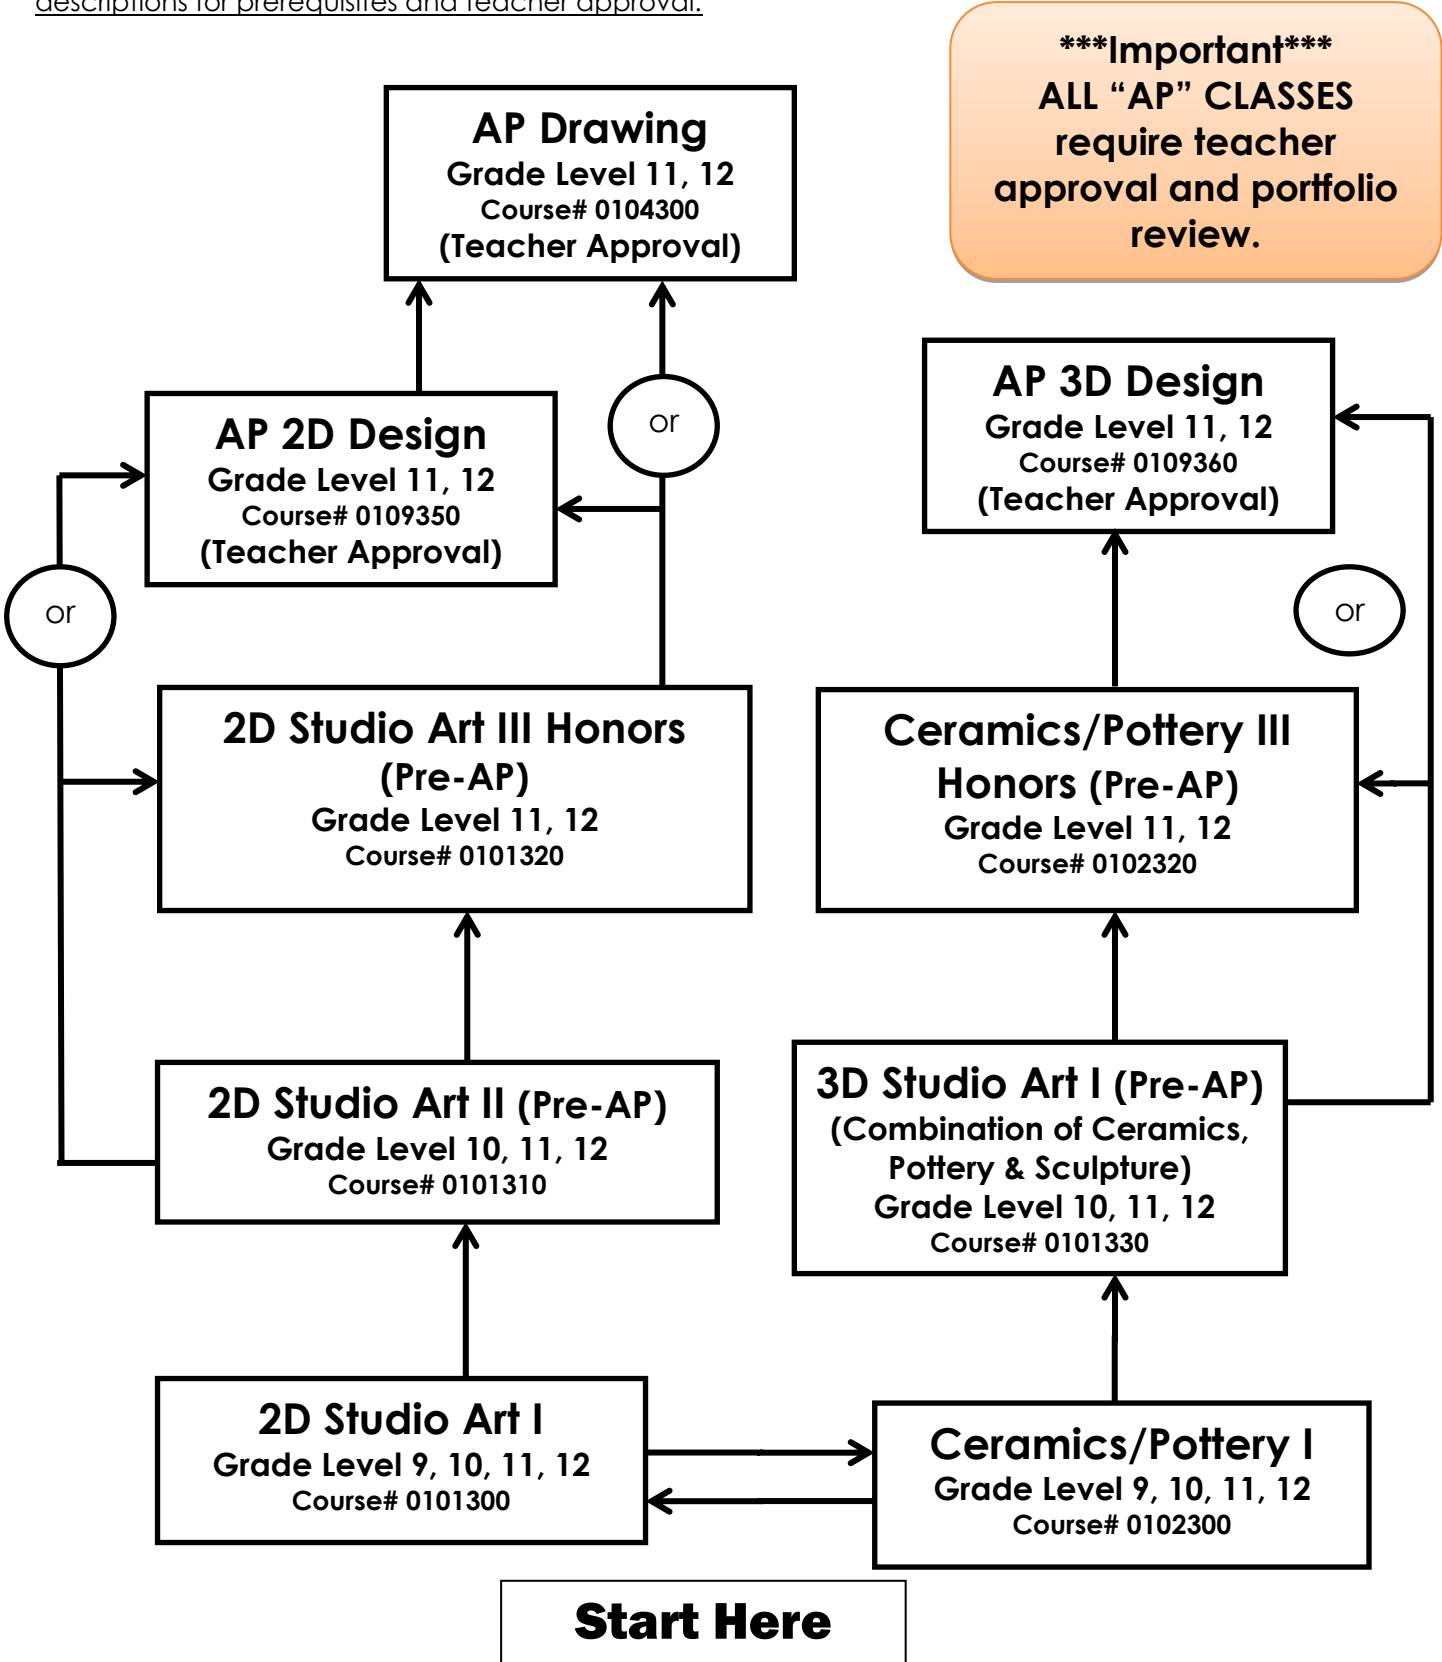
descriptions for prerequisites and teacher approval.

***Important***
ALL "AP" CLASSES require teacher approval and portfolio review.

AP Drawing
Grade Level 11, 12
Course# 0104300
(Teacher Approval)

AP 3D Design
Grade Level 11, 12
Course# 0109360
(Teacher Approval)

AP 2D Design
Grade Level 11, 12
Course# 0109350
(Teacher Approval)

or

or

or

2D Studio Art III Honors (Pre-AP)
Grade Level 11, 12
Course# 0101320

Ceramics/Pottery III Honors (Pre-AP)
Grade Level 11, 12
Course# 0102320

2D Studio Art II (Pre-AP)
Grade Level 10, 11, 12
Course# 0101310

3D Studio Art I (Pre-AP)
(Combination of Ceramics, Pottery & Sculpture)
Grade Level 10, 11, 12
Course# 0101330

2D Studio Art I
Grade Level 9, 10, 11, 12
Course# 0101300

Ceramics/Pottery I
Grade Level 9, 10, 11, 12
Course# 0102300

Start Here